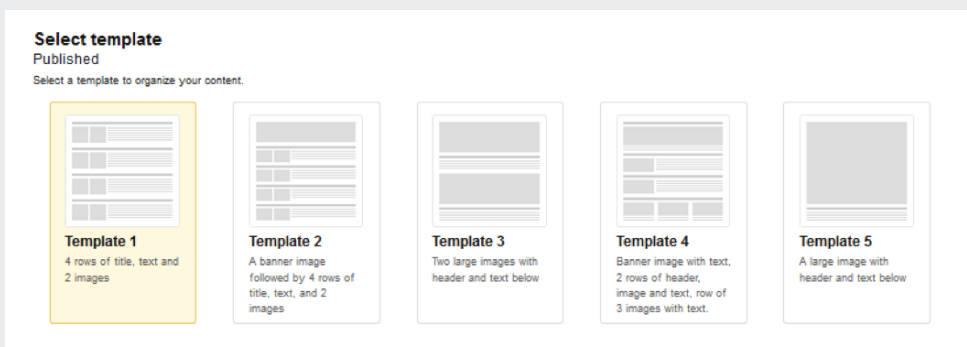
Select template
Published
Select a template to organize your content.

Template 1
4 rows of title, text and 2 images

Template 2
A banner image followed by 4 rows of title, text, and 2 images

Template 3
Two large images with header and text below

Template 4
Banner image with text, 2 rows of header, image and text, row of 3 images with text.

Template 5
A large image with header and text below